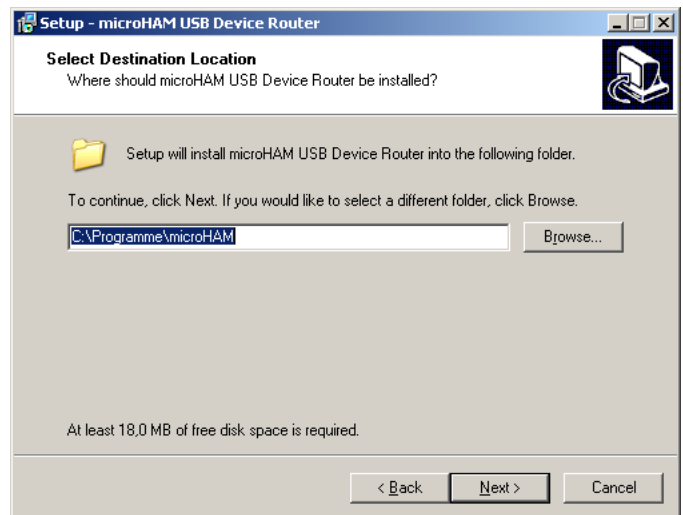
Setup - microHAM USB Device Router

Select Destination Location
Where should microHAM USB Device Router be installed?

Setup will install microHAM USB Device Router into the following folder.

To continue, click Next. If you would like to select a different folder, click Browse.

C:\Programme\microHAM

Browse...

At least 18,0 MB of free disk space is required.

< Back

Next >

Cancel